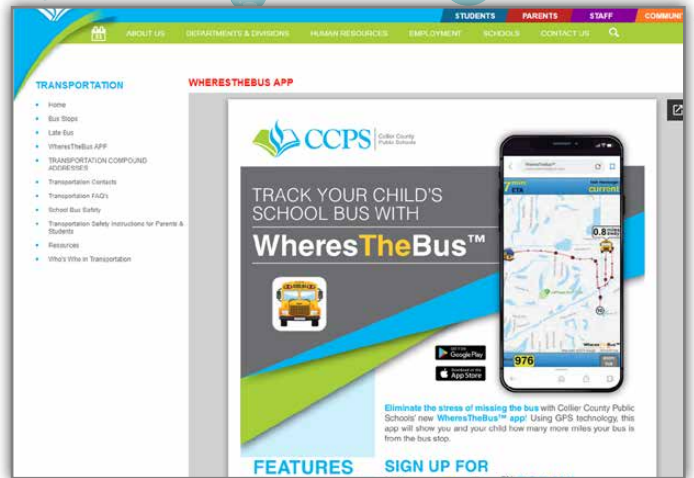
STUDENTS PARENTS STAFF COMMUN

ABOUT US DEPARTMENTS & DIVISIONS HUMAN RESOURCES EMPLOYMENT SCHOOLS CONTACT US

TRANSPORTATION

Home
Bus Stops
Late Bus
WheresTheBus APP
TRANSPORTATION COMPOUND ADDRESSES
Transportation Contacts
Transportation FAQ's
School Bus Safety
Transportation Safety Instructions for Parents & Students
Resources
Who's Who in Transportation

WHERESTHEBUS APP

CCPS Collier County Public Schools

TRACK YOUR CHILD'S SCHOOL BUS WITH

WheresTheBus™

GET IT ON Google Play

Download on the App Store

ETA

0.8

current

976

WheresTheBus™

Eliminate the stress of missing the bus with Collier County Public Schools' new WheresTheBus™ app! Using GPS technology, this app will show you and your child how many more miles your bus is from the bus stop.

FEATURES

SIGN UP FOR